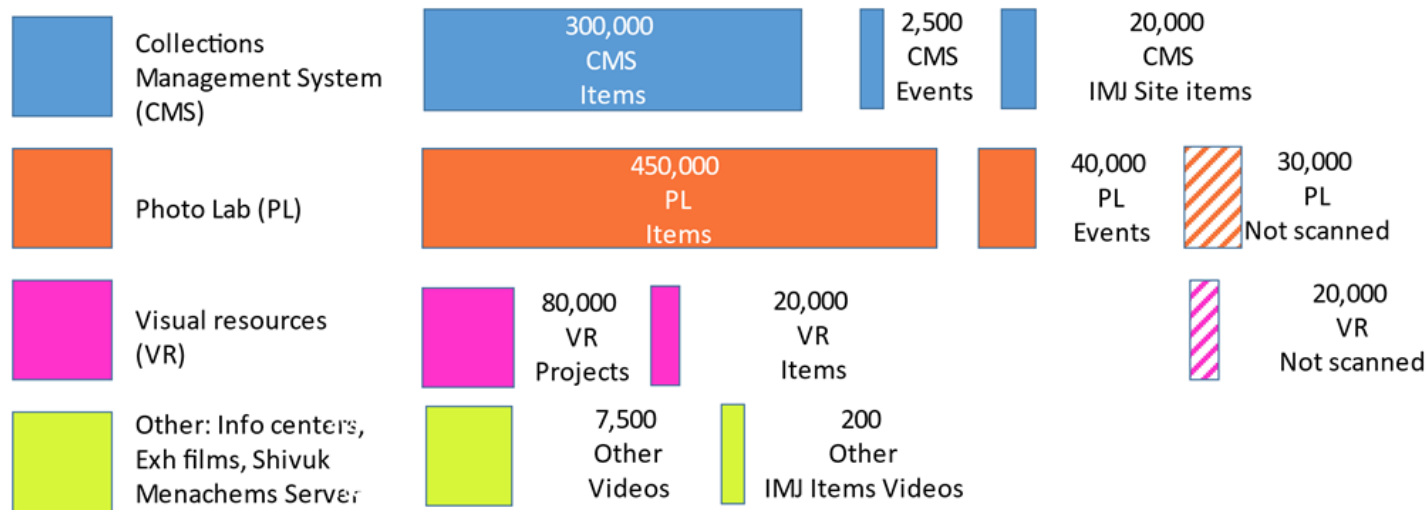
Collections Management System (CMS)

300,000 CMS Items

2,500 CMS Events

20,000 CMS IMJ Site items

Photo Lab (PL)

450,000 PL Items

40,000 PL Events

30,000 PL Not scanned

Visual resources (VR)

80,000 VR Projects

20,000 VR Items

20,000 VR Not scanned

Other: Info centers, Exh films, Shivuk Menachems Server

7,500 Other Videos

200 Other IMJ Items Videos